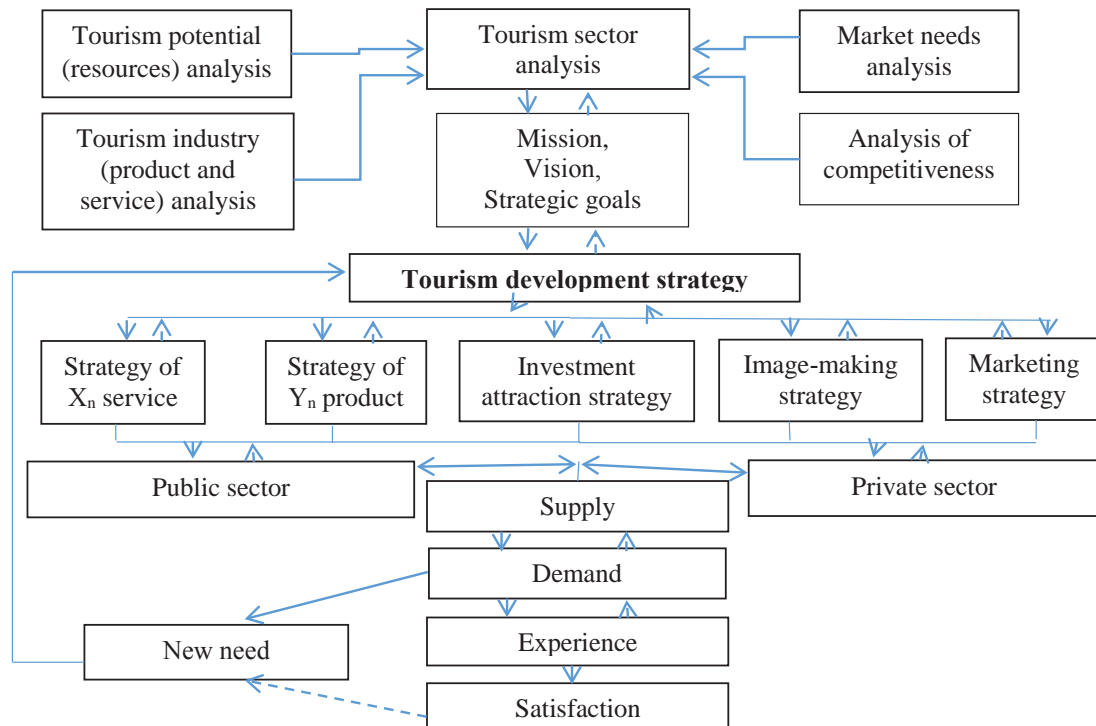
Tourism potential (resources) analysis

Tourism sector analysis

Market needs analysis

Tourism industry (product and service) analysis

Mission, Vision, Strategic goals

Analysis of competitiveness

**Tourism development strategy**

Strategy of $X_n$ service

Strategy of $Y_n$ product

Investment attraction strategy

Image-making strategy

Marketing strategy

Public sector

Private sector

Supply

Demand

New need

Experience

Satisfaction